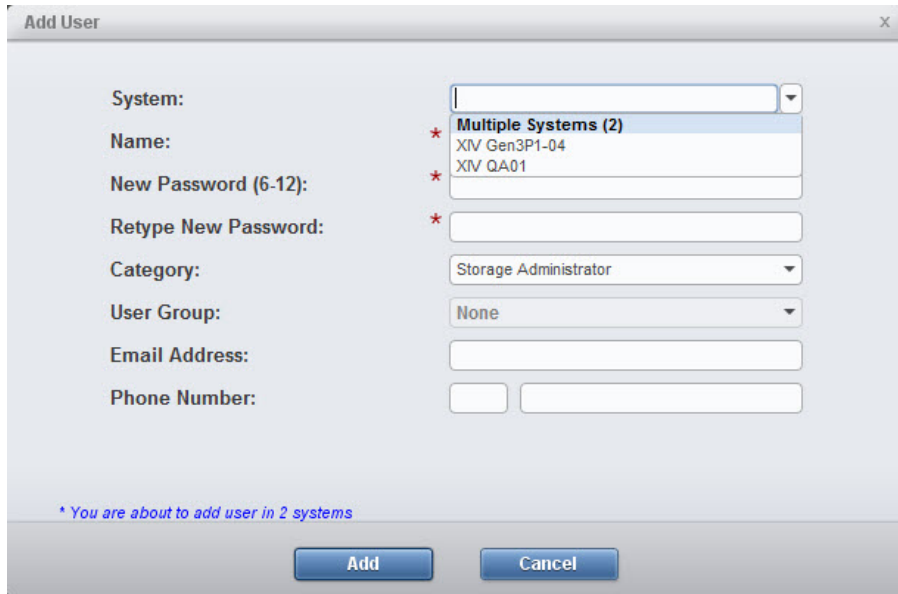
Add User
x

System:
Multiple Systems (2)
XIV Gen3P1-04
XIV QA01

Name: *

New Password (6-12): *

Retype New Password: *

Category: Storage Administrator

User Group: None

Email Address:

Phone Number:

* You are about to add user in 2 systems

Add
Cancel